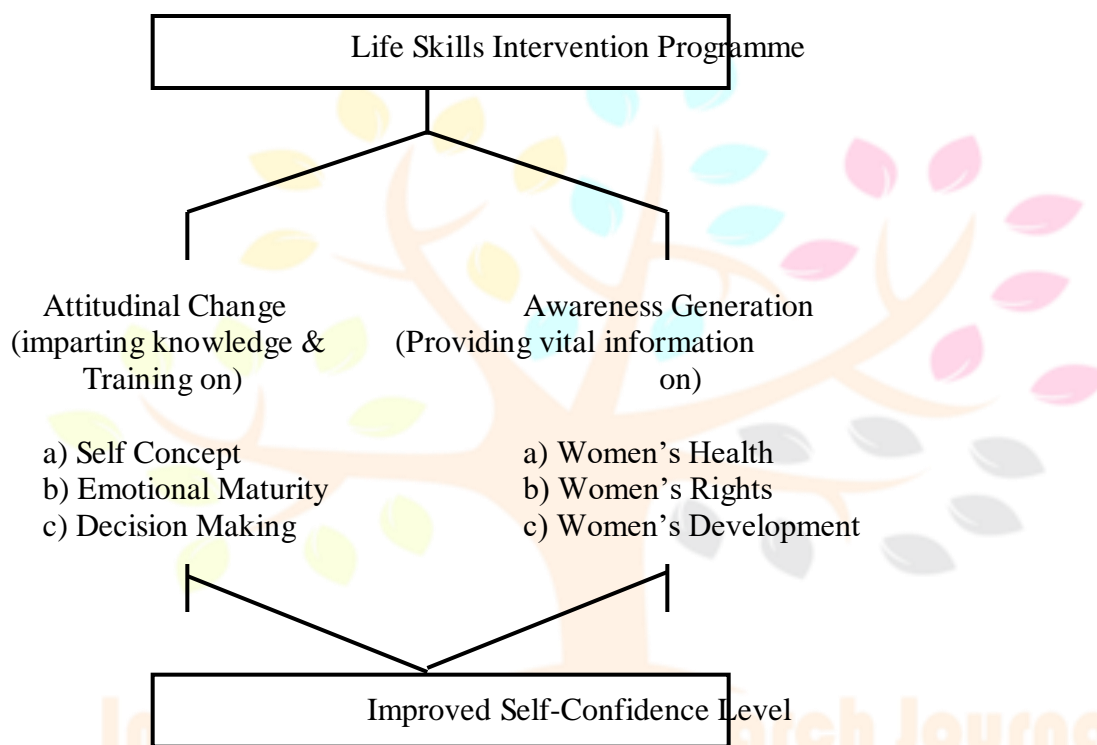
Life Skills Intervention Programme

Attitudinal Change (imparting knowledge & Training on)

a) Self Concept
b) Emotional Maturity
c) Decision Making

Awareness Generation (Providing vital information on)

a) Women's Health
b) Women's Rights
c) Women's Development

Improved Self-Confidence Level